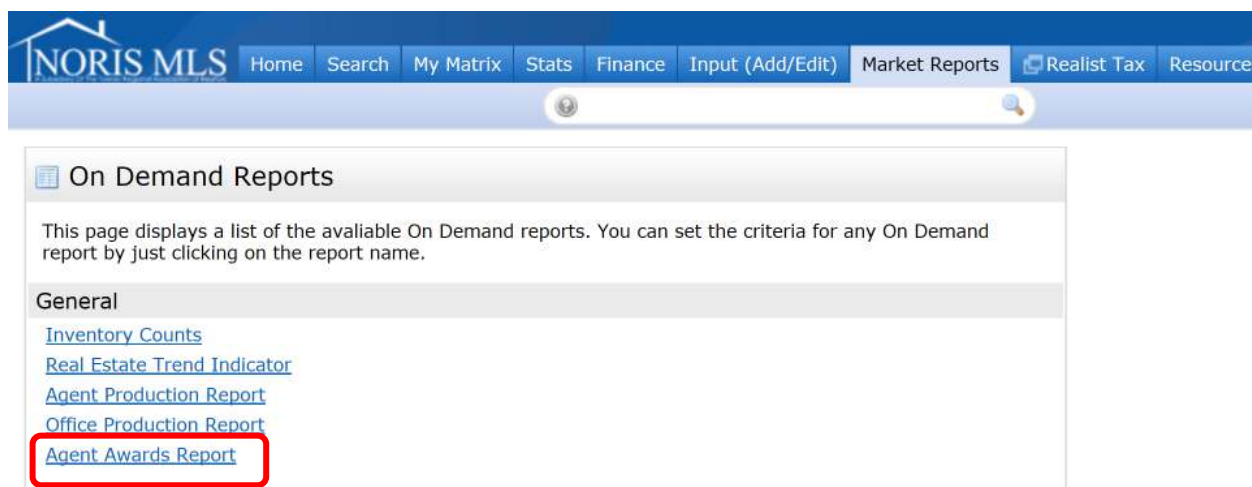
NORIS MLS
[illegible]

Home Search My Matrix Stats Finance Input (Add/Edit) Market Reports Realist Tax Resource

On Demand Reports

This page displays a list of the avaliable On Demand reports. You can set the criteria for any On Demand report by just clicking on the report name.

General

Inventory Counts
Real Estate Trend Indicator
Agent Production Report
Office Production Report
Agent Awards Report